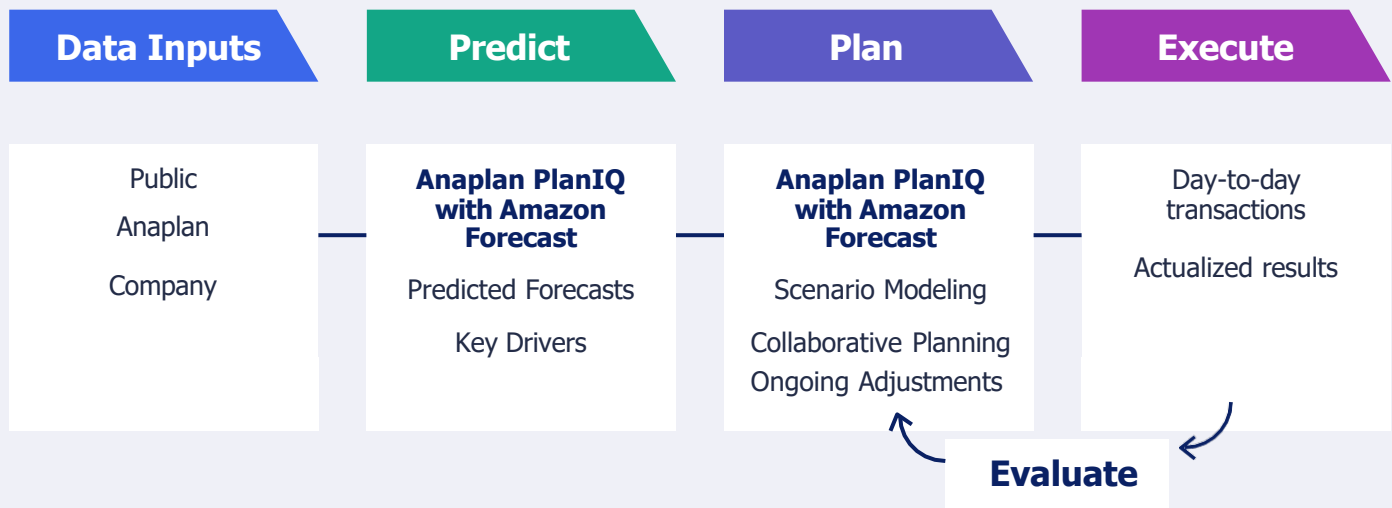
Data Inputs

Public

Anaplan

Company

Predict

Anaplan PlanIQ with Amazon Forecast

Predicted Forecasts

Key Drivers

Plan

Anaplan PlanIQ with Amazon Forecast

Scenario Modeling

Collaborative Planning

Ongoing Adjustments

Execute

Day-to-day transactions

Actualized results

Evaluate